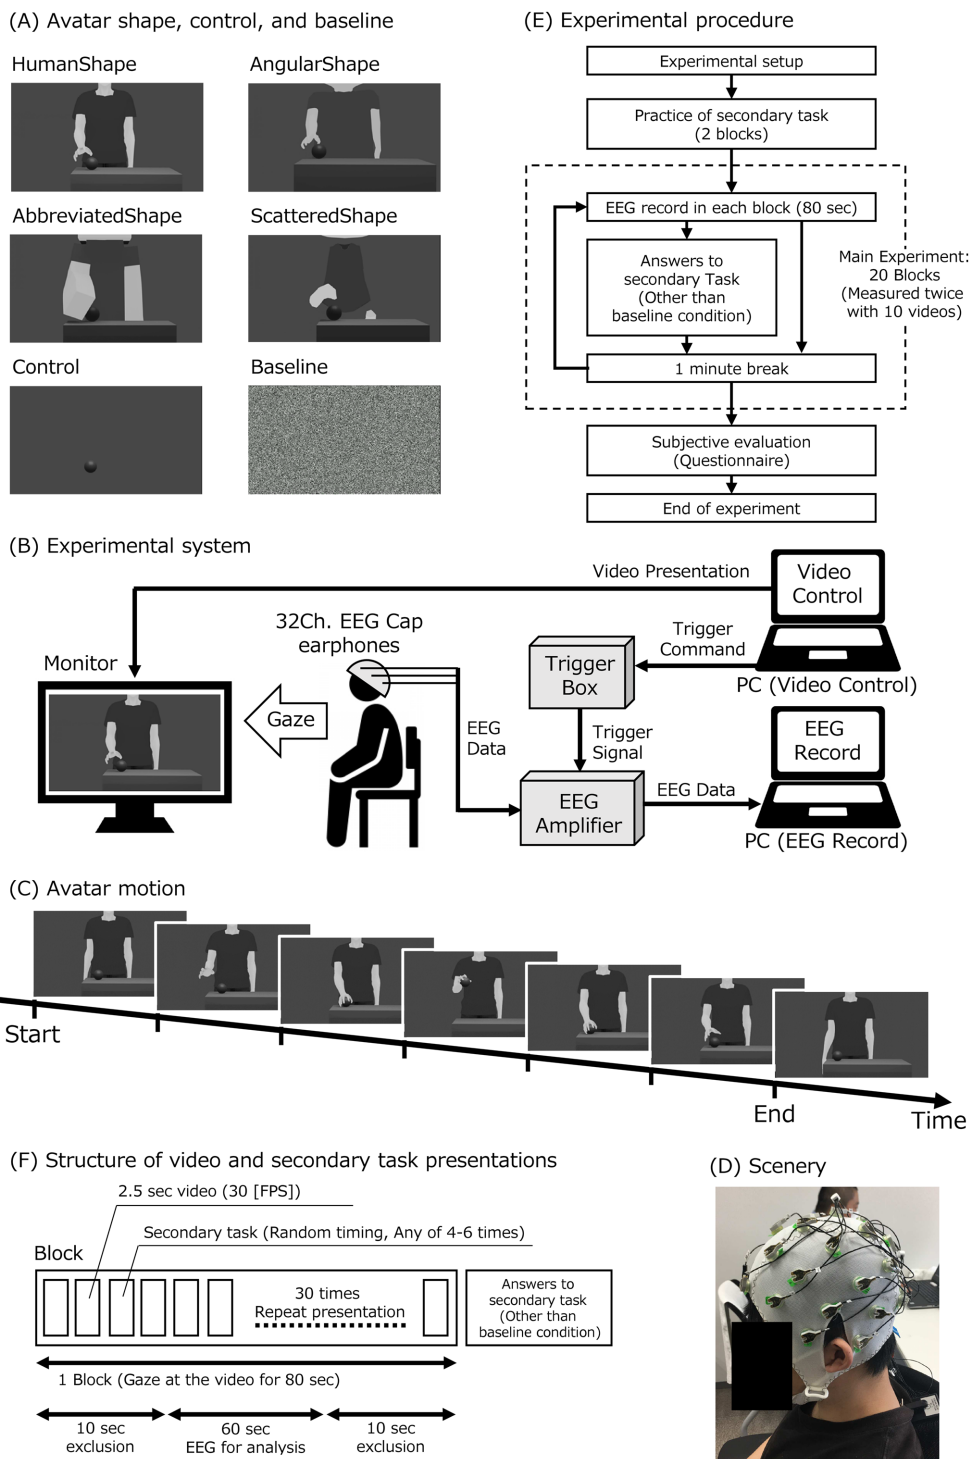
(A) Avatar shape, control, and baseline

HumanShape

AngularShape

AbbreviatedShape

ScatteredShape

Control

Baseline

(E) Experimental procedure

Experimental setup

Practice of secondary task (2 blocks)

EEG record in each block (80 sec)

Answers to secondary Task (Other than baseline condition)

1 minute break

Main Experiment: 20 Blocks (Measured twice with 10 videos)

Subjective evaluation (Questionnaire)

End of experiment

(B) Experimental system

Video Presentation

Video Control

32Ch. EEG Cap earphones

Monitor

Trigger Command

Trigger Box

PC (Video Control)

Gaze

EEG Data

Trigger Signal

EEG Record

EEG Data

EEG Amplifier

PC (EEG Record)

(C) Avatar motion

Start

End

Time

(F) Structure of video and secondary task presentations

2.5 sec video (30 [FPS])

Secondary task (Random timing, Any of 4-6 times)

Block

30 times
Repeat presentation

Answers to secondary task (Other than baseline condition)

1 Block (Gaze at the video for 80 sec)

10 sec exclusion

60 sec EEG for analysis

10 sec exclusion

(D) Scenery